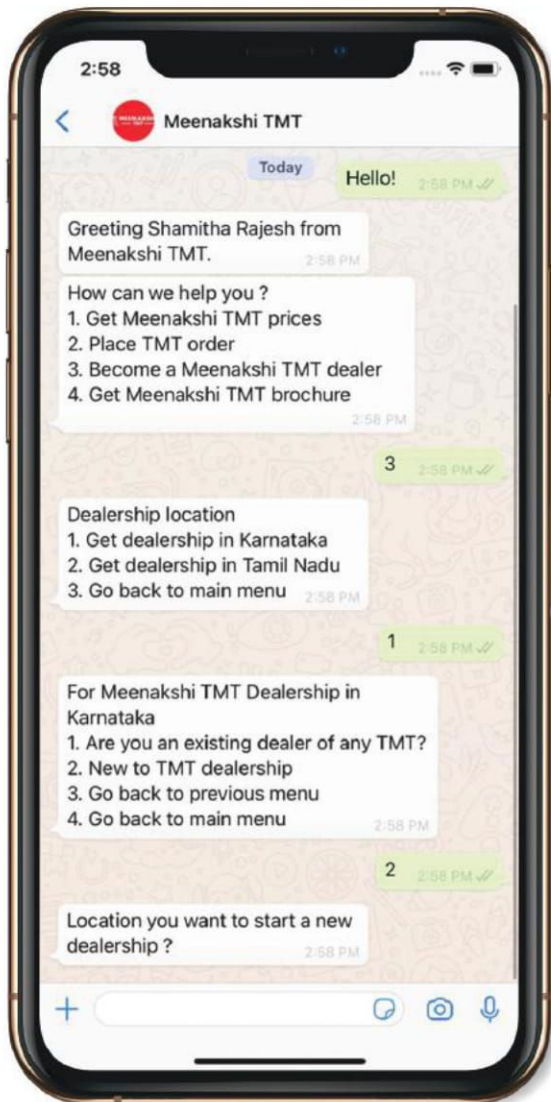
2:58

Meenakshi TMT

Today

Hello! 2:58 PM

Greeting Shamitha Rajesh from Meenakshi TMT. 2:58 PM

How can we help you ?
1. Get Meenakshi TMT prices
2. Place TMT order
3. Become a Meenakshi TMT dealer
4. Get Meenakshi TMT brochure
2:58 PM

3 2:58 PM

Dealership location
1. Get dealership in Karnataka
2. Get dealership in Tamil Nadu
3. Go back to main menu 2:58 PM

1 2:58 PM

For Meenakshi TMT Dealership in Karnataka
1. Are you an existing dealer of any TMT?
2. New to TMT dealership
3. Go back to previous menu
4. Go back to main menu 2:58 PM

2 2:58 PM

Location you want to start a new dealership ? 2:58 PM